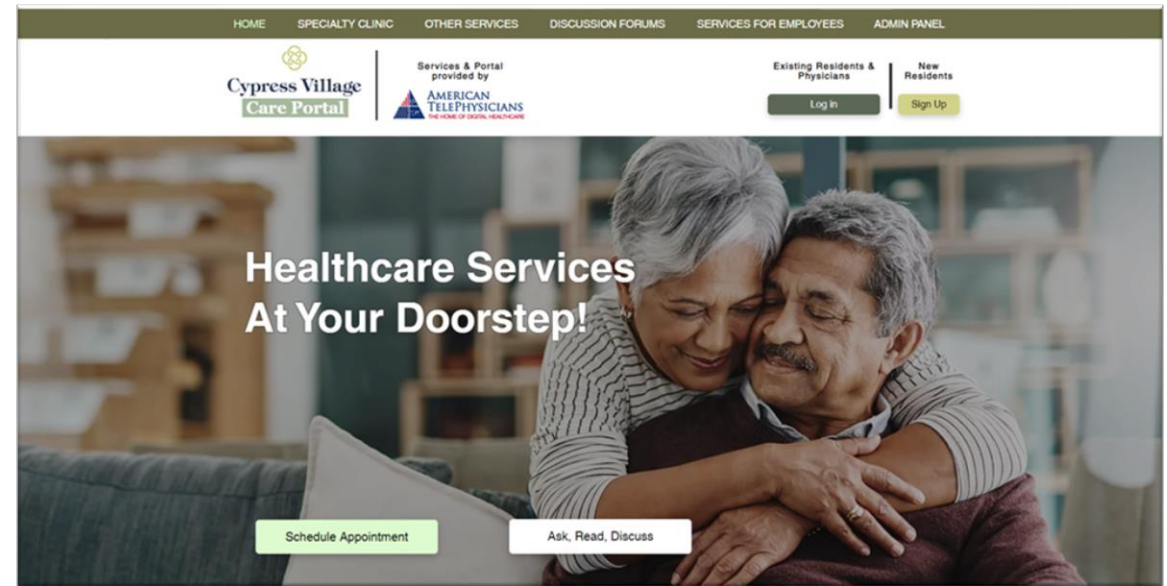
HOME SPECIALTY CLINIC OTHER SERVICES DISCUSSION FORUMS SERVICES FOR EMPLOYEES ADMIN PANEL

Cypress Village
Care Portal

Services & Portal provided by

AMERICAN TELEPHYSICIANS
THE HOME OF DIGITAL HEALTHCARE

Existing Residents & Physicians

Log in

New Residents

Sign Up

Healthcare Services At Your Doorstep!

Schedule Appointment

Ask, Read, Discuss